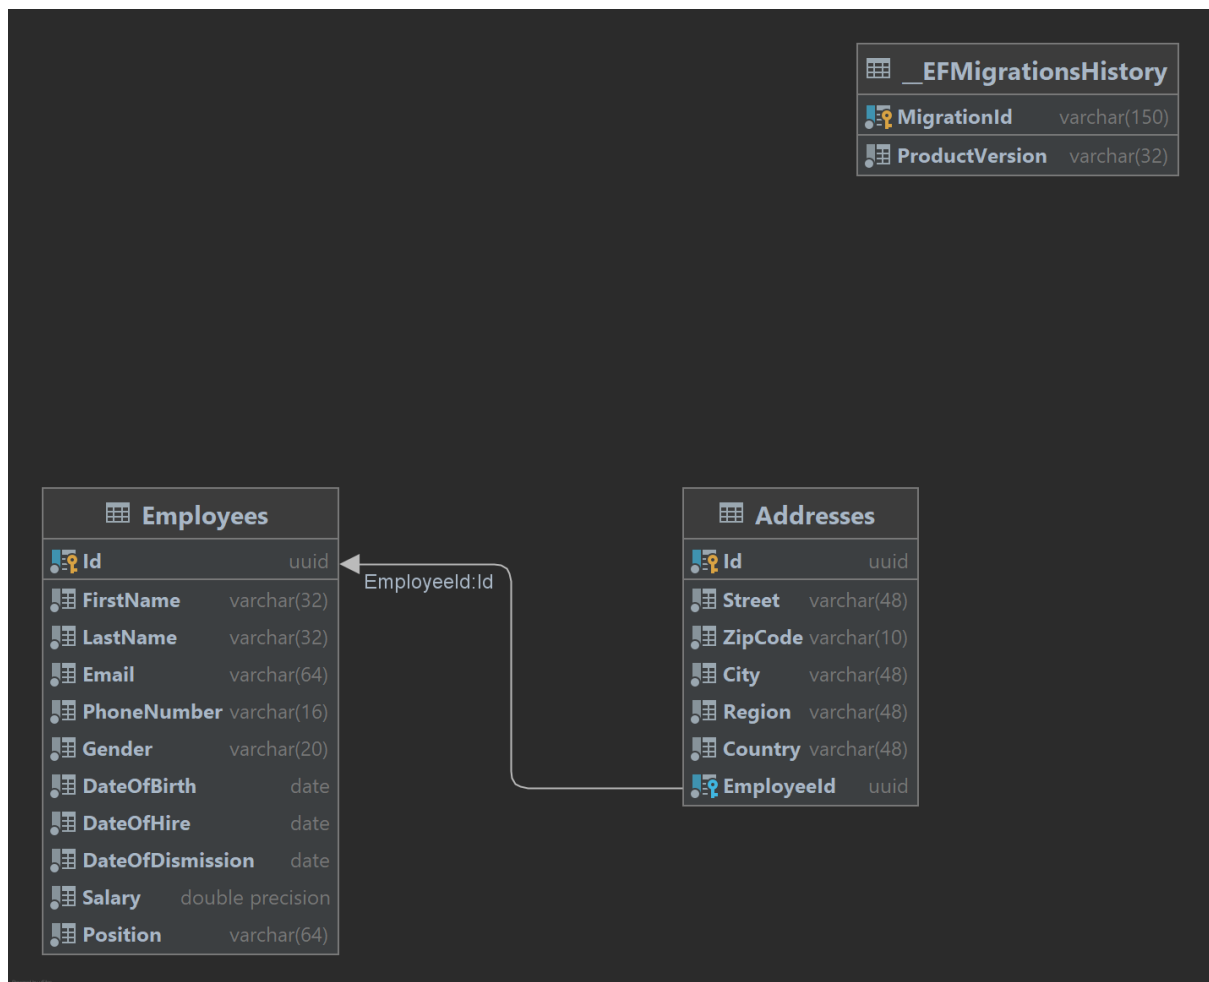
__EFMigrationsHistory
MigrationId varchar(150)
ProductVersion varchar(32)

Employees
Id uuid
FirstName varchar(32)
LastName varchar(32)
Email varchar(64)
PhoneNumber varchar(16)
Gender varchar(20)
DateOfBirth date
DateOfHire date
DateOfDismission date
Salary double precision
Position varchar(64)

EmployeeId:Id

Addresses
Id uuid
Street varchar(48)
ZipCode varchar(10)
City varchar(48)
Region varchar(48)
Country varchar(48)
EmployeeId uuid